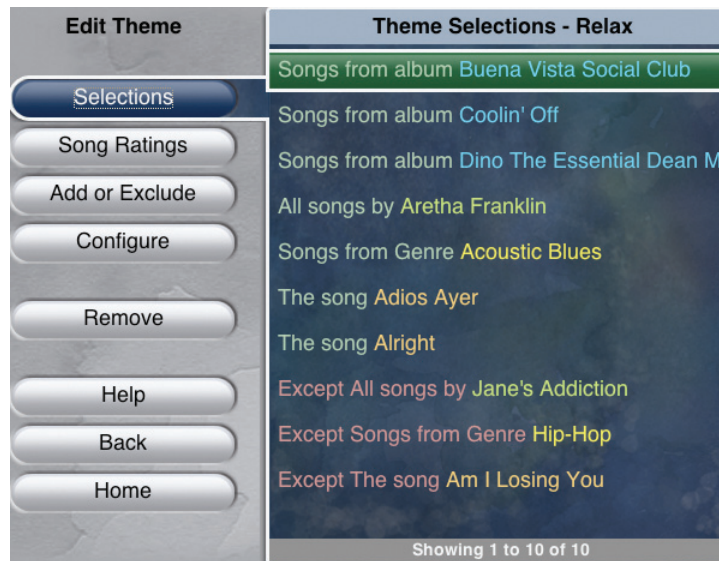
Edit Theme

Selections
Song Ratings
Add or Exclude
Configure
Remove
Help
Back
Home

Theme Selections - Relax

Songs from album Buena Vista Social Club
Songs from album Coolin' Off
Songs from album Dino The Essential Dean M
All songs by Aretha Franklin
Songs from Genre Acoustic Blues
The song Adios Ayer
The song Alright
Except All songs by Jane's Addiction
Except Songs from Genre Hip-Hop
Except The song Am I Losing You

Showing 1 to 10 of 10